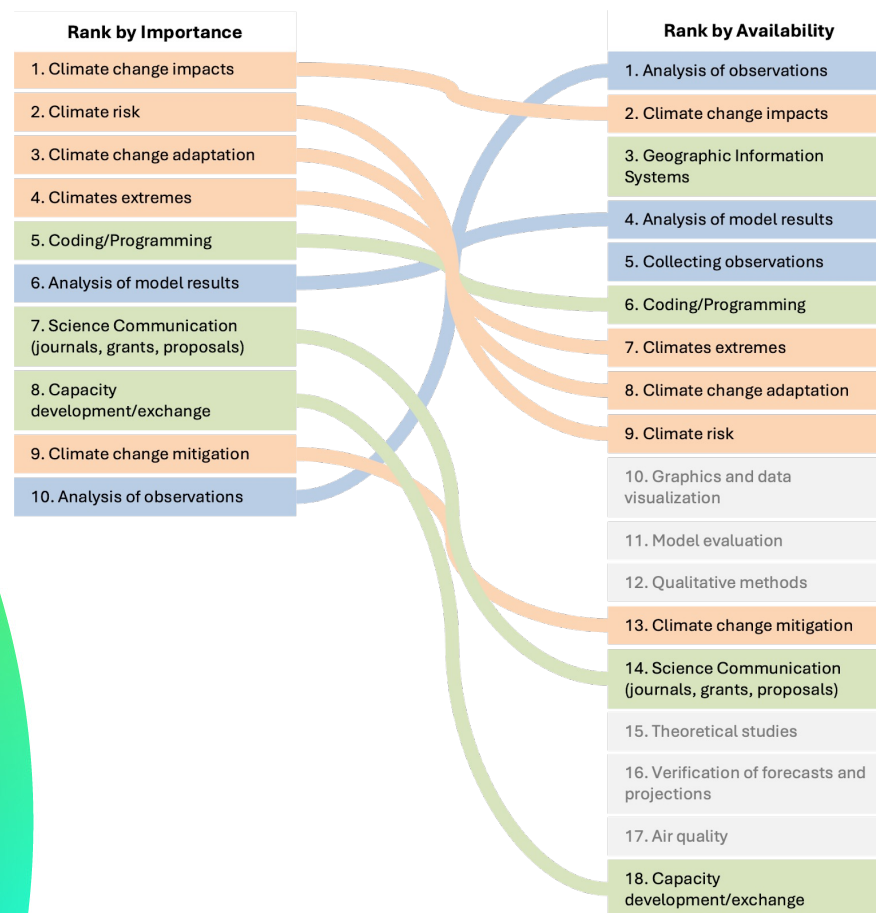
Rank by Importance

1. Climate change impacts
2. Climate risk
3. Climate change adaptation
4. Climates extremes
5. Coding/Programming
6. Analysis of model results
7. Science Communication (journals, grants, proposals)
8. Capacity development/exchange
9. Climate change mitigation
10. Analysis of observations

Rank by Availability

1. Analysis of observations
2. Climate change impacts
3. Geographic Information Systems
4. Analysis of model results
5. Collecting observations
6. Coding/Programming
7. Climates extremes
8. Climate change adaptation
9. Climate risk
10. Graphics and data visualization
11. Model evaluation
12. Qualitative methods
13. Climate change mitigation
14. Science Communication (journals, grants, proposals)
15. Theoretical studies
16. Verification of forecasts and projections
17. Air quality
18. Capacity development/exchange